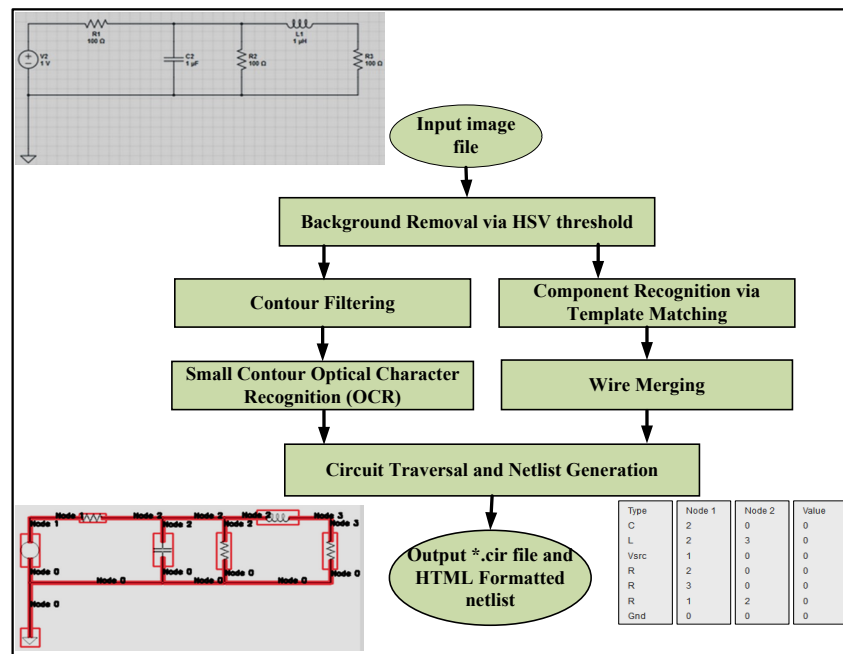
R1
100 Ω
L1
1 µH
V2
1 V
C2
1 µF
R2
100 Ω
R3
100 Ω

Input image file

Background Removal via HSV threshold

Contour Filtering

Component Recognition via Template Matching

Small Contour Optical Character Recognition (OCR)

Wire Merging

Circuit Traversal and Netlist Generation

Node 1
Node 1
Node 2
Node 2
Node 2
Node 2
Node 2
Node 3
Node 3
Node 0
Node 0
Node 0
Node 0
Node 0
Node 0
Node 0
Node 0

Output *.cir file and HTML Formatted netlist

| Type | Node 1 | Node 2 | Value |
|---|---|---|---|
| C | 2 | 0 | 0 |
| L | 2 | 3 | 0 |
| Vsrc | 1 | 0 | 0 |
| R | 2 | 0 | 0 |
| R | 3 | 0 | 0 |
| R | 1 | 2 | 0 |
| Gnd | 0 | 0 | 0 |